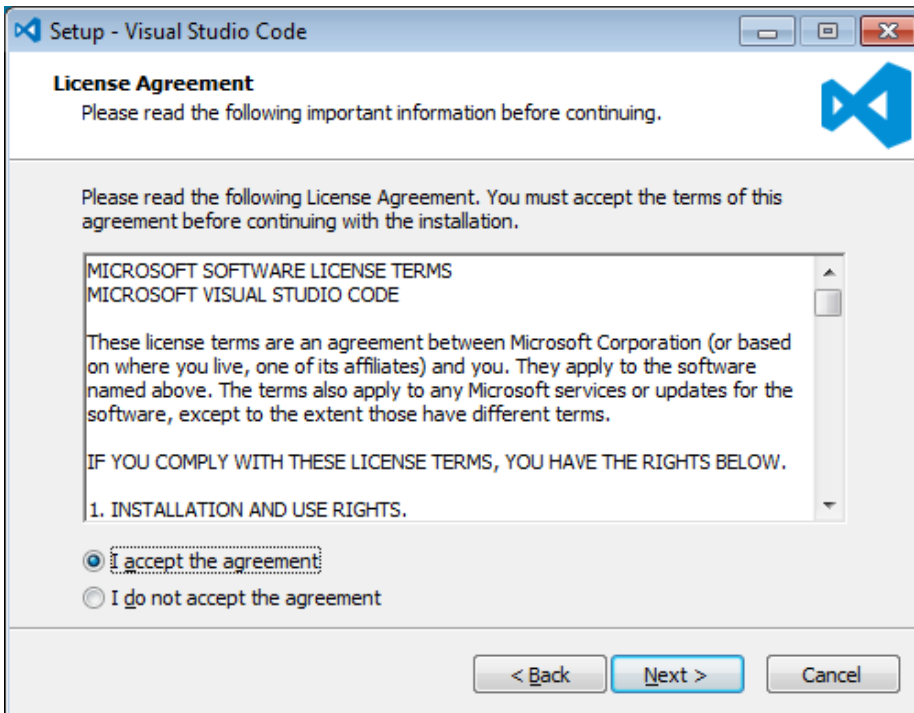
Setup - Visual Studio Code

License Agreement
Please read the following important information before continuing.

Please read the following License Agreement. You must accept the terms of this agreement before continuing with the installation.

MICROSOFT SOFTWARE LICENSE TERMS
MICROSOFT VISUAL STUDIO CODE

These license terms are an agreement between Microsoft Corporation (or based on where you live, one of its affiliates) and you. They apply to the software named above. The terms also apply to any Microsoft services or updates for the software, except to the extent those have different terms.

IF YOU COMPLY WITH THESE LICENSE TERMS, YOU HAVE THE RIGHTS BELOW.

1. INSTALLATION AND USE RIGHTS.

I accept the agreement
I do not accept the agreement

< Back
Next >
Cancel